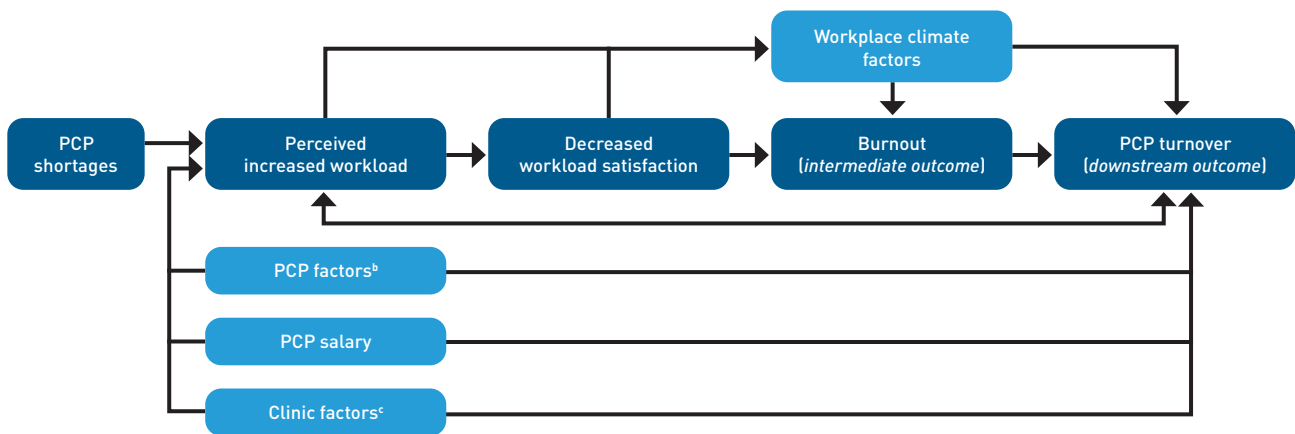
Workplace climate factors

PCP shortages

Perceived increased workload

Decreased workload satisfaction

Burnout (*intermediate outcome*)

PCP turnover (*downstream outcome*)

PCP factors$^{b}$

PCP salary

Clinic factors$^{c}$